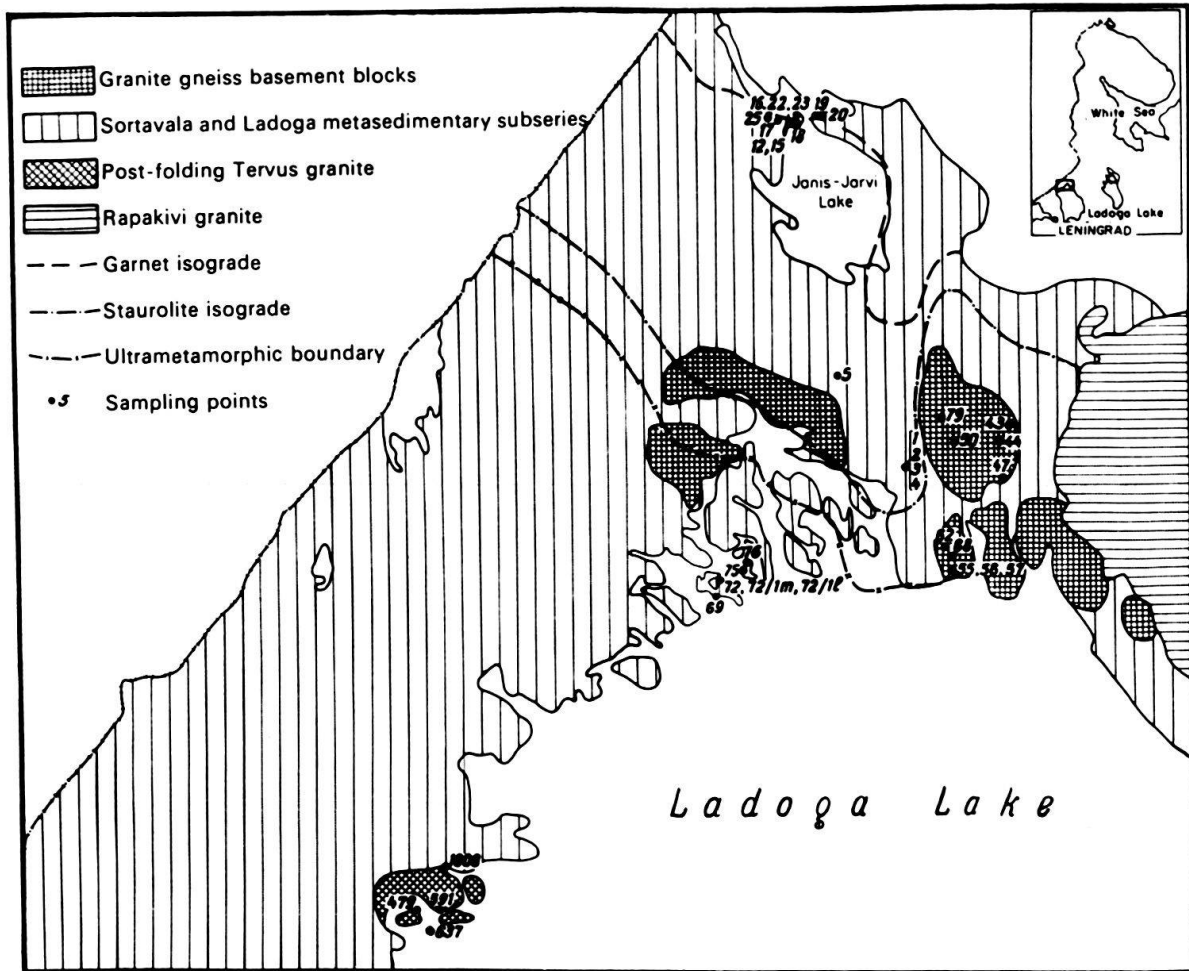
Granite gneiss basement blocks
Sortavala and Ladoga metasedimentary subseries
Post-folding Tervus granite
Rapakivi granite
Garnet isograde
Staurolite isograde
Ultrametamorphic boundary
•5 Sampling points

White Sea
Ladoga Lake
LENINGRAD

Janis-Jarvi Lake

16,22,23 19
25 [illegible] 20
17 18
12,15

5

1
2
3
4

79
90
43
44
47

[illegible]
55,56,57

76
75
72, 72/1m, 72/1l
69

Ladoga Lake

1900
479
891
837